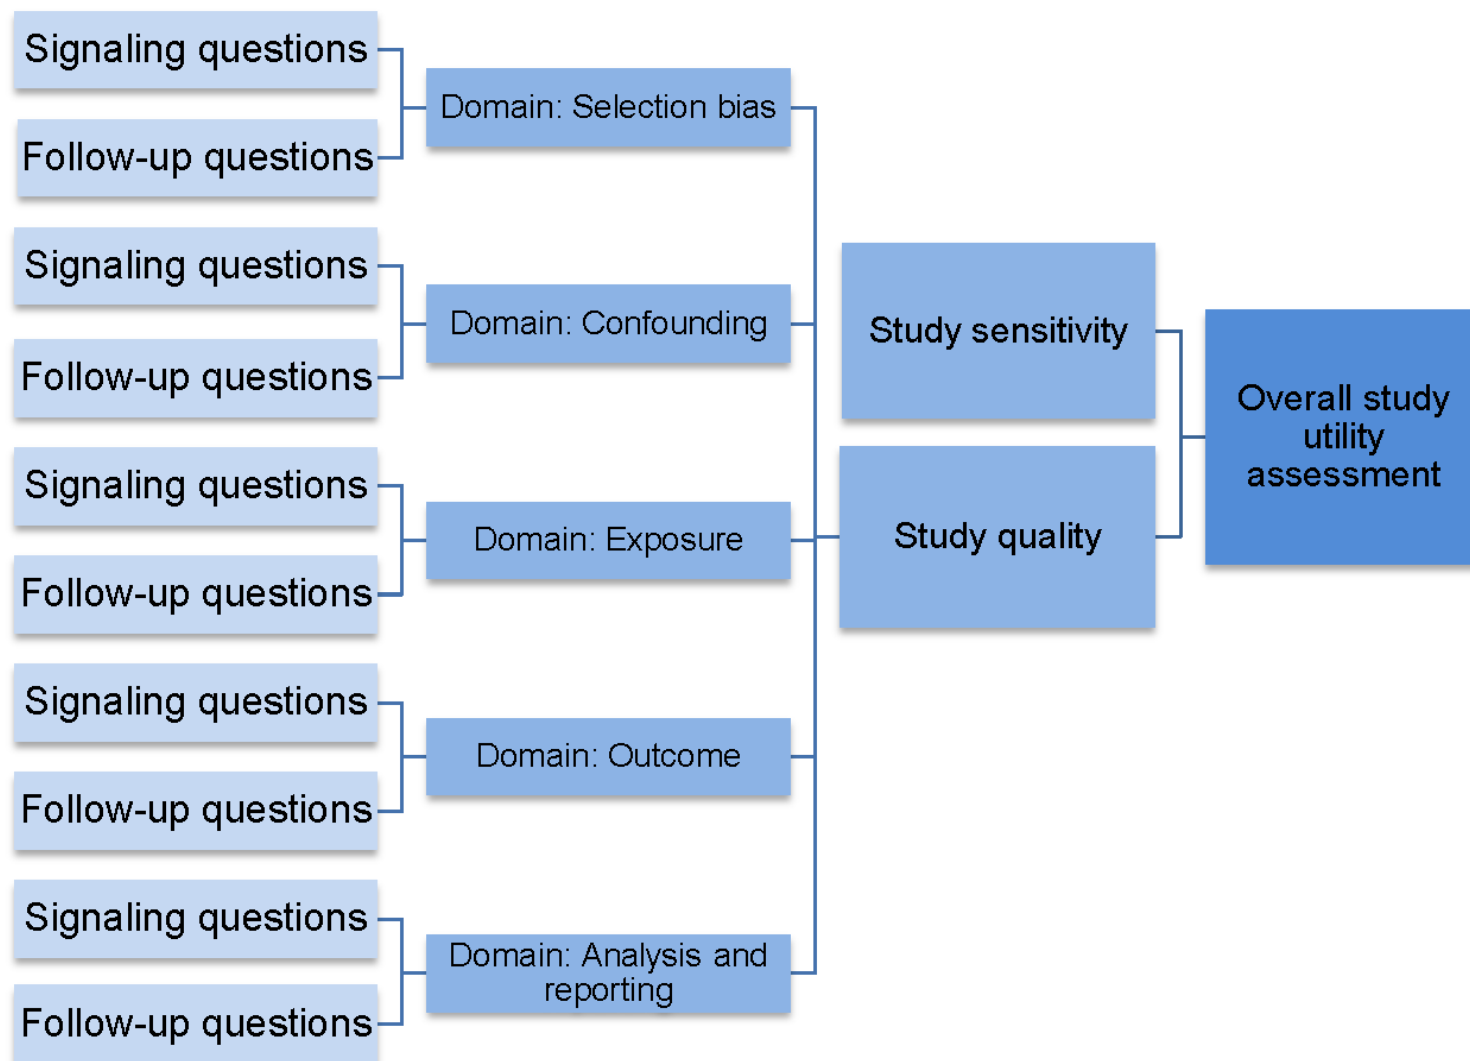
Signaling questions

Follow-up questions

Domain: Selection bias

Signaling questions

Follow-up questions

Domain: Confounding

Signaling questions

Follow-up questions

Domain: Exposure

Signaling questions

Follow-up questions

Domain: Outcome

Signaling questions

Follow-up questions

Domain: Analysis and reporting

Study sensitivity

Study quality

Overall study utility assessment